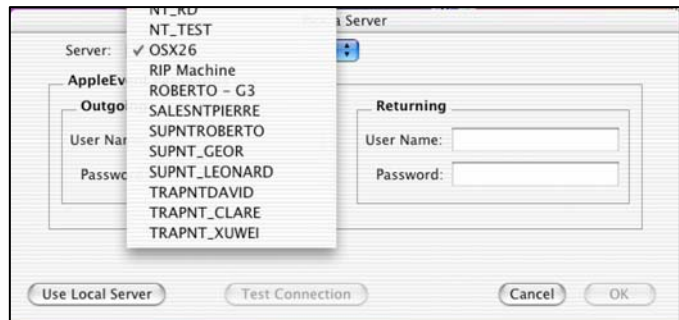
NT_RD
NT_TEST
✓ OSX26
RIP Machine
ROBERTO - G3
SALESNTPIERRE
SUPNTROBERTO
SUPNT_GEOR
SUPNT_LEONARD
TRAPNTDAVID
TRAPNT_CLARE
TRAPNT_XUWEI

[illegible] Server

Server:

AppleEv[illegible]

Outgo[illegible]

User Nar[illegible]

Passwo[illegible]

Returning

User Name:

Password:

Use Local Server

Test Connection

Cancel

OK